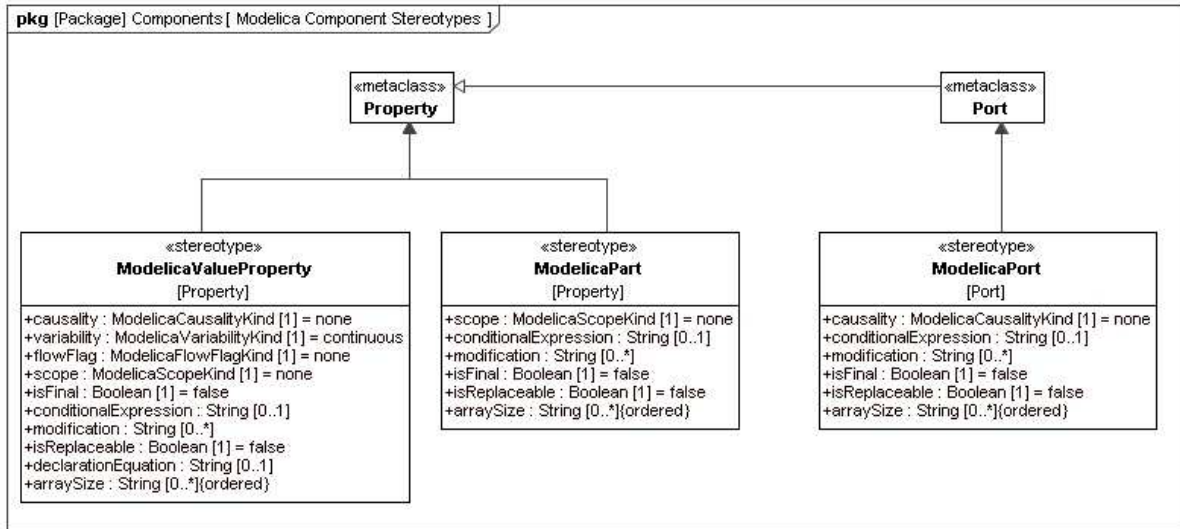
pkg [Package] Components [ Modelica Component Stereotypes ]

«metaclass»
Property

«metaclass»
Port

«stereotype»
ModelicaValueProperty
[Property]

+causality : ModelicaCausalityKind [1] = none
+variability : ModelicaVariabilityKind [1] = continuous
+flowFlag : ModelicaFlowFlagKind [1] = none
+scope : ModelicaScopeKind [1] = none
+isFinal : Boolean [1] = false
+conditionalExpression : String [0..1]
+modification : String [0..*]
+isReplaceable : Boolean [1] = false
+declarationEquation : String [0..1]
+arraySize : String [0..*]{ordered}

«stereotype»
ModelicaPart
[Property]

+scope : ModelicaScopeKind [1] = none
+conditionalExpression : String [0..1]
+modification : String [0..*]
+isFinal : Boolean [1] = false
+isReplaceable : Boolean [1] = false
+arraySize : String [0..*]{ordered}

«stereotype»
ModelicaPort
[Port]

+causality : ModelicaCausalityKind [1] = none
+conditionalExpression : String [0..1]
+modification : String [0..*]
+isFinal : Boolean [1] = false
+isReplaceable : Boolean [1] = false
+arraySize : String [0..*]{ordered}